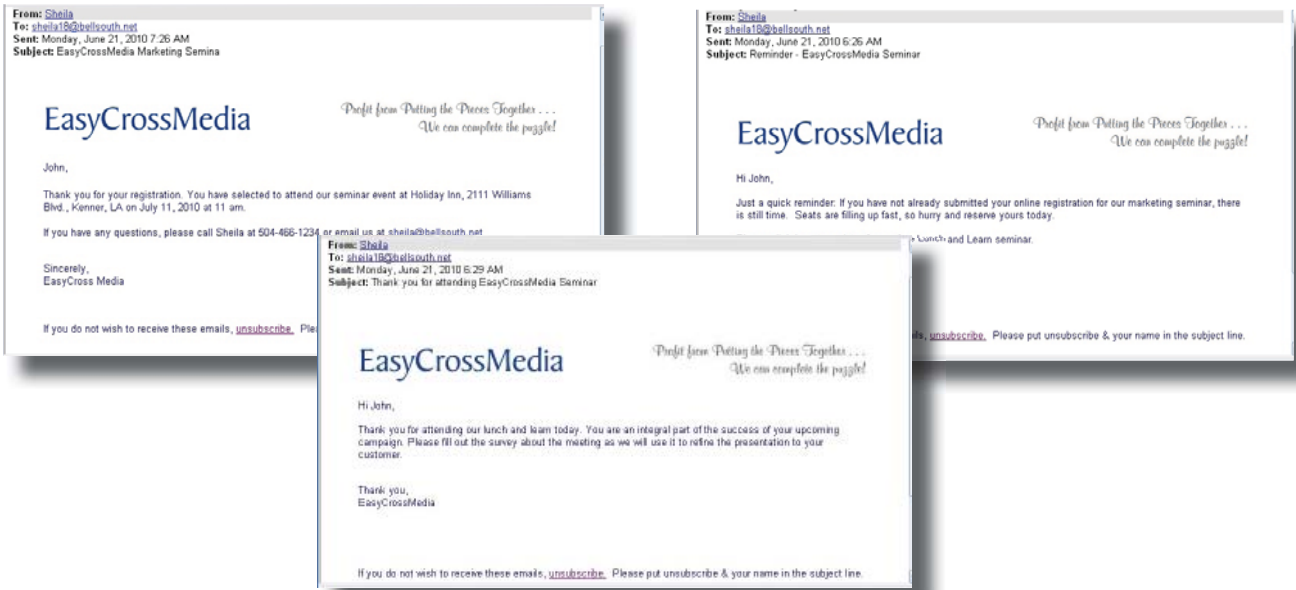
From: Sheila
To: sheila18@bellsouth.net
Sent: Monday, June 21, 2010 7:26 AM
Subject: EasyCrossMedia Marketing Semina

EasyCrossMedia

Profit from Putting the Pieces Together . . .
We can complete the puzzle!

John,

Thank you for your registration. You have selected to attend our seminar event at Holiday Inn, 2111 Williams Blvd., Kenner, LA on July 11, 2010 at 11 am.

If you have any questions, please call Sheila at 504-466-1234 or email us at sheila@bellsouth.net

Sincerely,
EasyCross Media

If you do not wish to receive these emails, unsubscribe. Plea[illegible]

From: Sheila
To: sheila18@bellsouth.net
Sent: Monday, June 21, 2010 6:26 AM
Subject: Reminder - EasyCrossMedia Seminar

EasyCrossMedia

Profit from Putting the Pieces Together . . .
We can complete the puzzle!

Hi John,

Just a quick reminder. If you have not already submitted your online registration for our marketing seminar, there is still time. Seats are filling up fast, so hurry and reserve yours today.

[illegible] Lunch and Learn seminar.

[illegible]ails, unsubscribe. Please put unsubscribe & your name in the subject line.

From: Sheila
To: sheila18@bellsouth.net
Sent: Monday, June 21, 2010 6:29 AM
Subject: Thank you for attending EasyCrossMedia Seminar

EasyCrossMedia

Profit from Putting the Pieces Together . . .
We can complete the puzzle!

Hi John,

Thank you for attending our lunch and learn today. You are an integral part of the success of your upcoming campaign. Please fill out the survey about the meeting as we will use it to refine the presentation to your customer.

Thank you,
EasyCrossMedia

If you do not wish to receive these emails, unsubscribe. Please put unsubscribe & your name in the subject line.